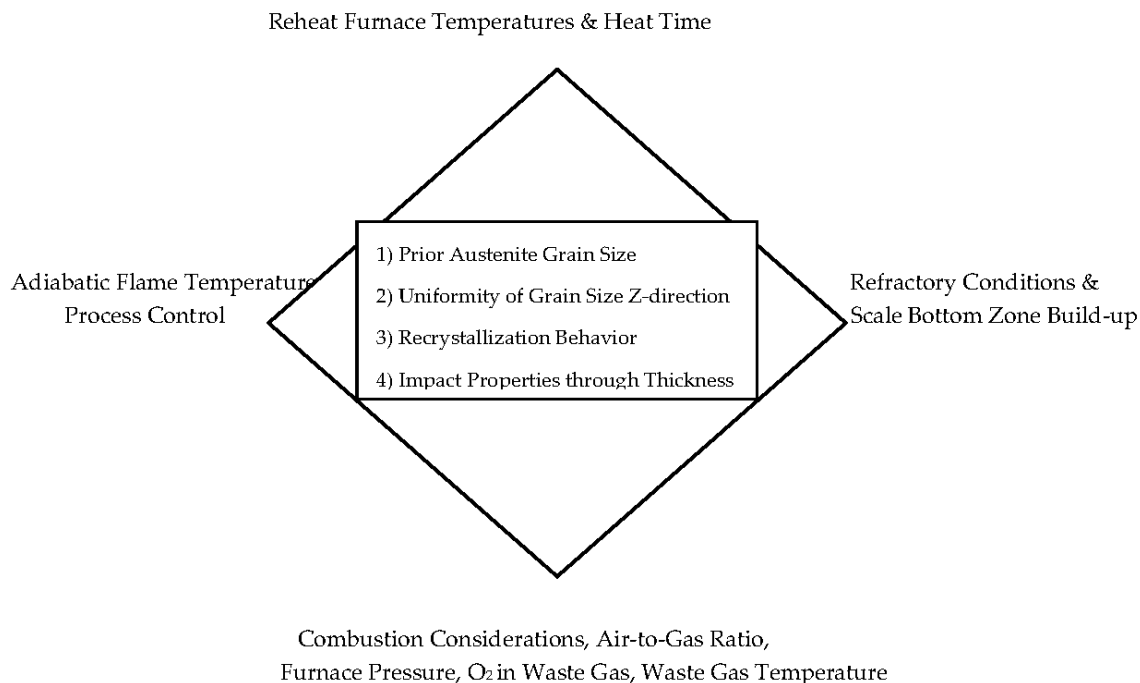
Reheat Furnace Temperatures & Heat Time

Adiabatic Flame Temperature
Process Control

1) Prior Austenite Grain Size
2) Uniformity of Grain Size Z-direction
3) Recrystallization Behavior
4) Impact Properties through Thickness

Refractory Conditions &
Scale Bottom Zone Build-up

Combustion Considerations, Air-to-Gas Ratio,
Furnace Pressure, $O_2$ in Waste Gas, Waste Gas Temperature